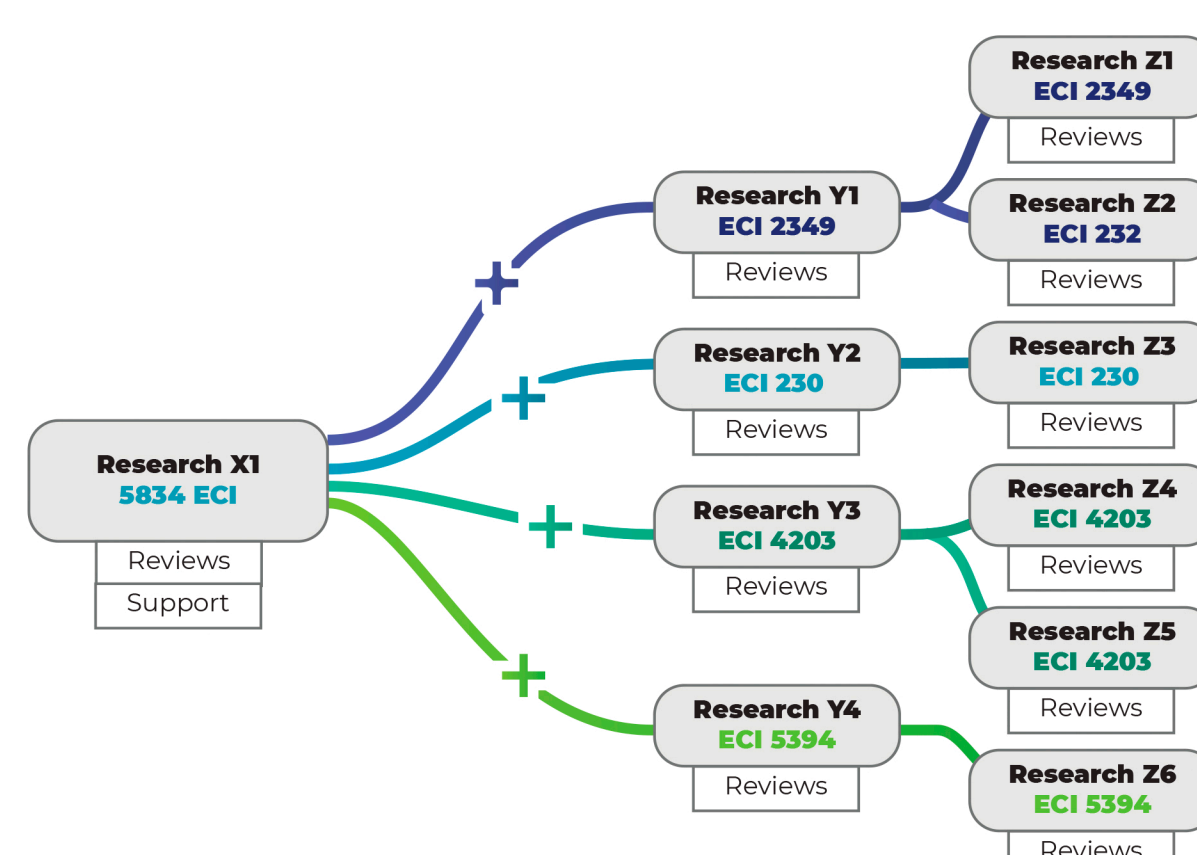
Research X1
5834 ECI
Reviews
Support

+

Research Y1
ECI 2349
Reviews

Research Z1
ECI 2349
Reviews

Research Z2
ECI 232
Reviews

+

Research Y2
ECI 230
Reviews

Research Z3
ECI 230
Reviews

+

Research Y3
ECI 4203
Reviews

Research Z4
ECI 4203
Reviews

Research Z5
ECI 4203
Reviews

+

Research Y4
ECI 5394
Reviews

Research Z6
ECI 5394
Reviews